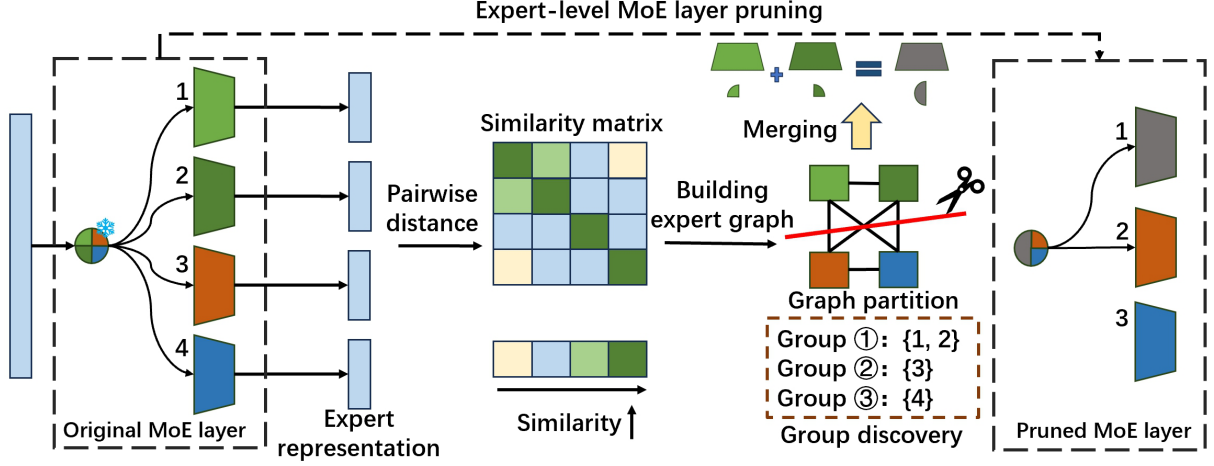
Expert-level MoE layer pruning

1
2
3
4
Original MoE layer

Expert representation

Pairwise distance

Similarity matrix

Similarity

Building expert graph

Merging

Graph partition

Group ①: {1, 2}
Group ②: {3}
Group ③: {4}
Group discovery

1
2
3
Pruned MoE layer